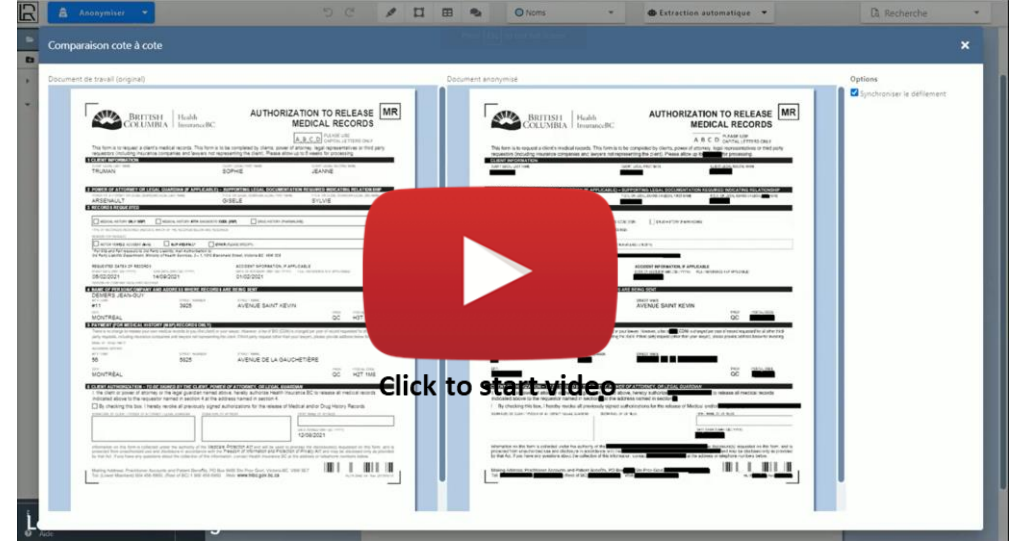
Anonymiser

Noms

Extraction automatique

Recherche

Comparaison cote à cote

Document de travail (original)

Document anonymisé

Options

Synchroniser le défilement

BRITISH COLUMBIA Health Insurance BC

AUTHORIZATION TO RELEASE MEDICAL RECORDS

MR

A B C D PLEASE USE CAPITAL LETTERS ONLY

1 CLIENT INFORMATION

TRUMAN SOPHIE JEANNE

2 POWER OF ATTORNEY OR LEGAL GUARDIAN (IF APPLICABLE) – SUPPORTING LEGAL DOCUMENTATION REQUIRED INDICATING RELATIONSHIP

ARSENAULT GISELE SYLVIE

3 RECORDS REQUESTED

09/02/2021 14/08/2021 01/02/2021

4 NAME OF INSURANCE COMPANY AND ADDRESS WHERE RECORDS ARE BEING SENT

DEMERS JEAN-GUY

#11 3925 AVENUE SAINT KEVIN

MONTREAL QC H0T

5 PAYMENT (FOR MEDICAL HISTORY (MSP) RECORDS ONLY)

56 5025 AVENUE DE LA GAUCHETIÈRE

MONTREAL QC H2T 1M8

6 CLIENT AUTHORIZATION – TO BE SIGNED BY THE CLIENT, POWER OF ATTORNEY, OR LEGAL GUARDIAN

12/08/2021

AVENUE SAINT KEVIN

QC

Click to start video